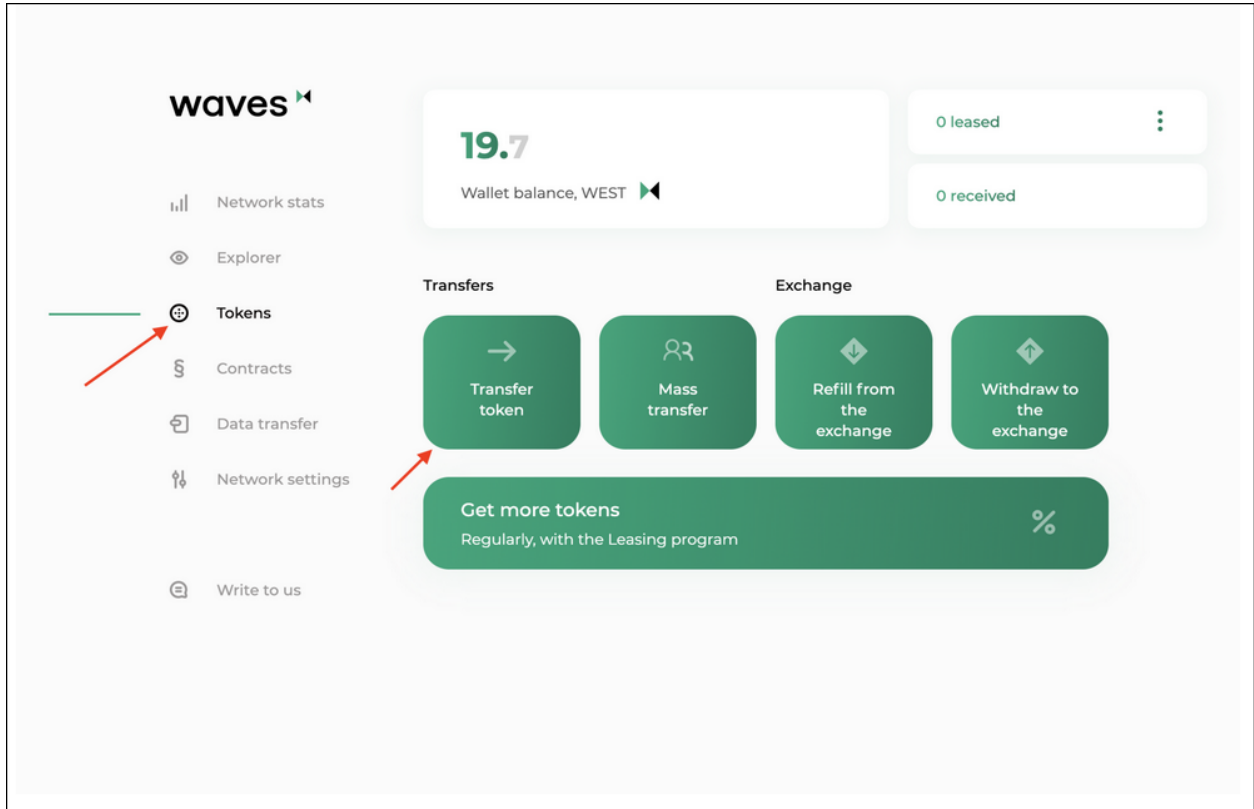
waves

Network stats
Explorer
Tokens
Contracts
Data transfer
Network settings

Write to us

19.7
Wallet balance, WEST

0 leased

0 received

Transfers

Exchange

Transfer token

Mass transfer

Refill from the exchange

Withdraw to the exchange

Get more tokens
Regularly, with the Leasing program
%